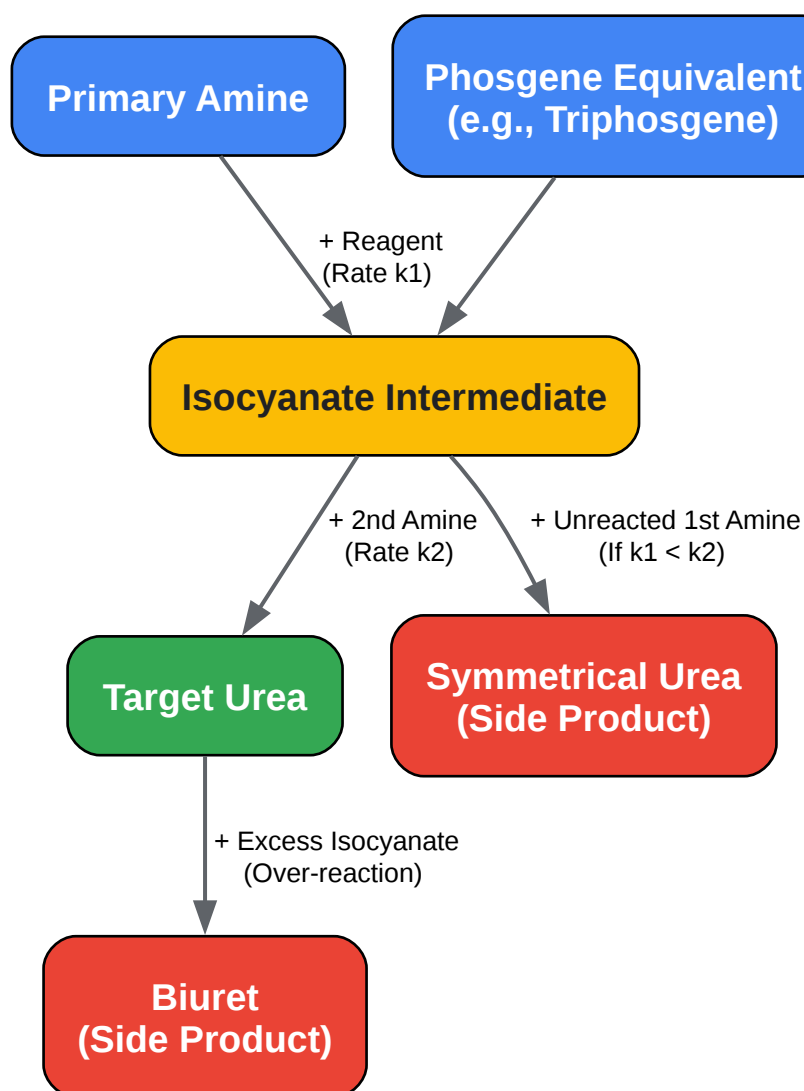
Primary Amine

Phosgene Equivalent
(e.g., Triphosgene)

+ Reagent
(Rate k1)

Isocyanate Intermediate

+ 2nd Amine
(Rate k2)

+ Unreacted 1st Amine
(If k1 < k2)

Target Urea

Symmetrical Urea
(Side Product)

+ Excess Isocyanate
(Over-reaction)

Biuret
(Side Product)